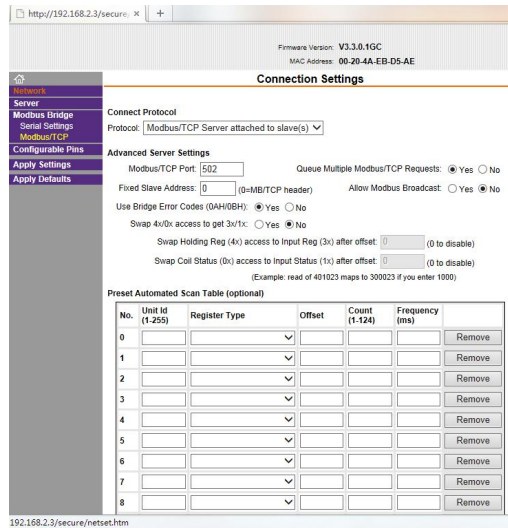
http://192.168.2.3/secure ×

Firmware Version: V3.3.0.1GC
MAC Address: 00-20-4A-EB-D5-AE

Connection Settings

Network
Server
Modbus Bridge
Serial Settings
Modbus/TCP
Configurable Pins
Apply Settings
Apply Defaults

Connect Protocol
Protocol: Modbus/TCP Server attached to slave(s)

Advanced Server Settings
Modbus/TCP Port: 502
Queue Multiple Modbus/TCP Requests: Yes No
Fixed Slave Address: 0 (0=MB/TCP header)
Allow Modbus Broadcast: Yes No
Use Bridge Error Codes (0AH/0BH): Yes No
Swap 4x/0x access to get 3x/1x: Yes No
Swap Holding Reg (4x) access to Input Reg (3x) after offset: 0 (0 to disable)
Swap Coil Status (0x) access to Input Status (1x) after offset: 0 (0 to disable)
(Example: read of 401023 maps to 300023 if you enter 1000)

Preset Automated Scan Table (optional)

| No. | Unit Id (1-255) | Register Type | Offset | Count (1-124) | Frequency (ms) | |
|---|---|---|---|---|---|---|
| 0 | | | | | | Remove |
| 1 | | | | | | Remove |
| 2 | | | | | | Remove |
| 3 | | | | | | Remove |
| 4 | | | | | | Remove |
| 5 | | | | | | Remove |
| 6 | | | | | | Remove |
| 7 | | | | | | Remove |
| 8 | | | | | | Remove |

192.168.2.3/secure/netset.htm